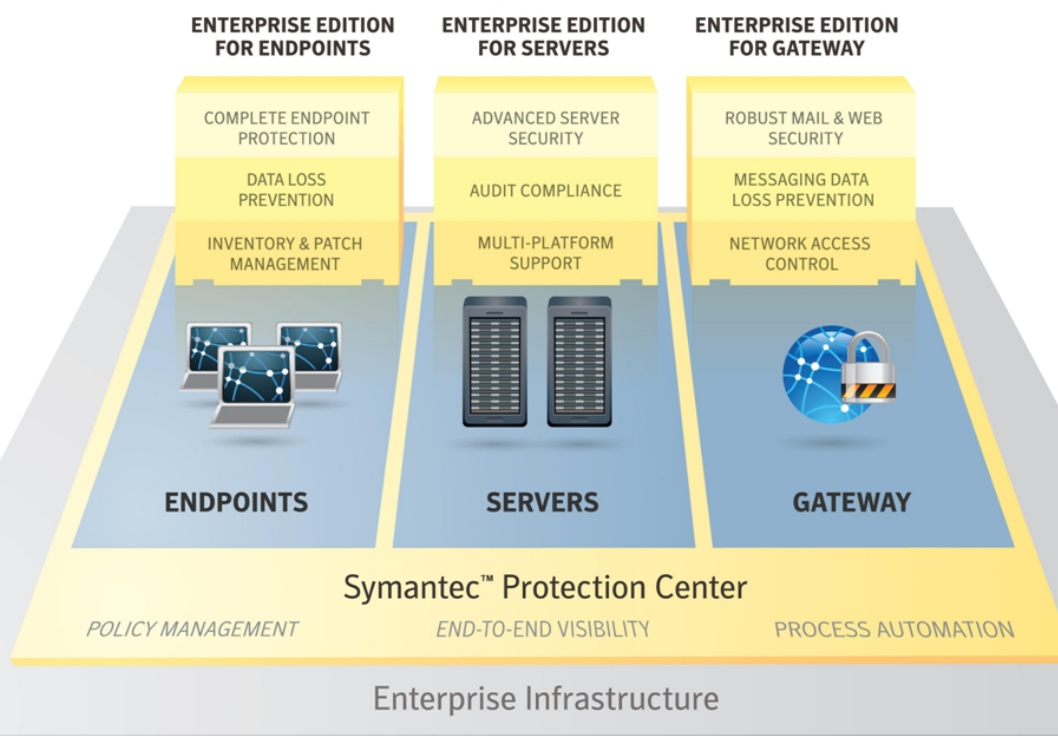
ENTERPRISE EDITION FOR ENDPOINTS

COMPLETE ENDPOINT PROTECTION

DATA LOSS PREVENTION

INVENTORY & PATCH MANAGEMENT

ENTERPRISE EDITION FOR SERVERS

ADVANCED SERVER SECURITY

AUDIT COMPLIANCE

MULTI-PLATFORM SUPPORT

ENTERPRISE EDITION FOR GATEWAY

ROBUST MAIL & WEB SECURITY

MESSAGING DATA LOSS PREVENTION

NETWORK ACCESS CONTROL

ENDPOINTS

SERVERS

GATEWAY

Symantec™ Protection Center

POLICY MANAGEMENT

END-TO-END VISIBILITY

PROCESS AUTOMATION

Enterprise Infrastructure